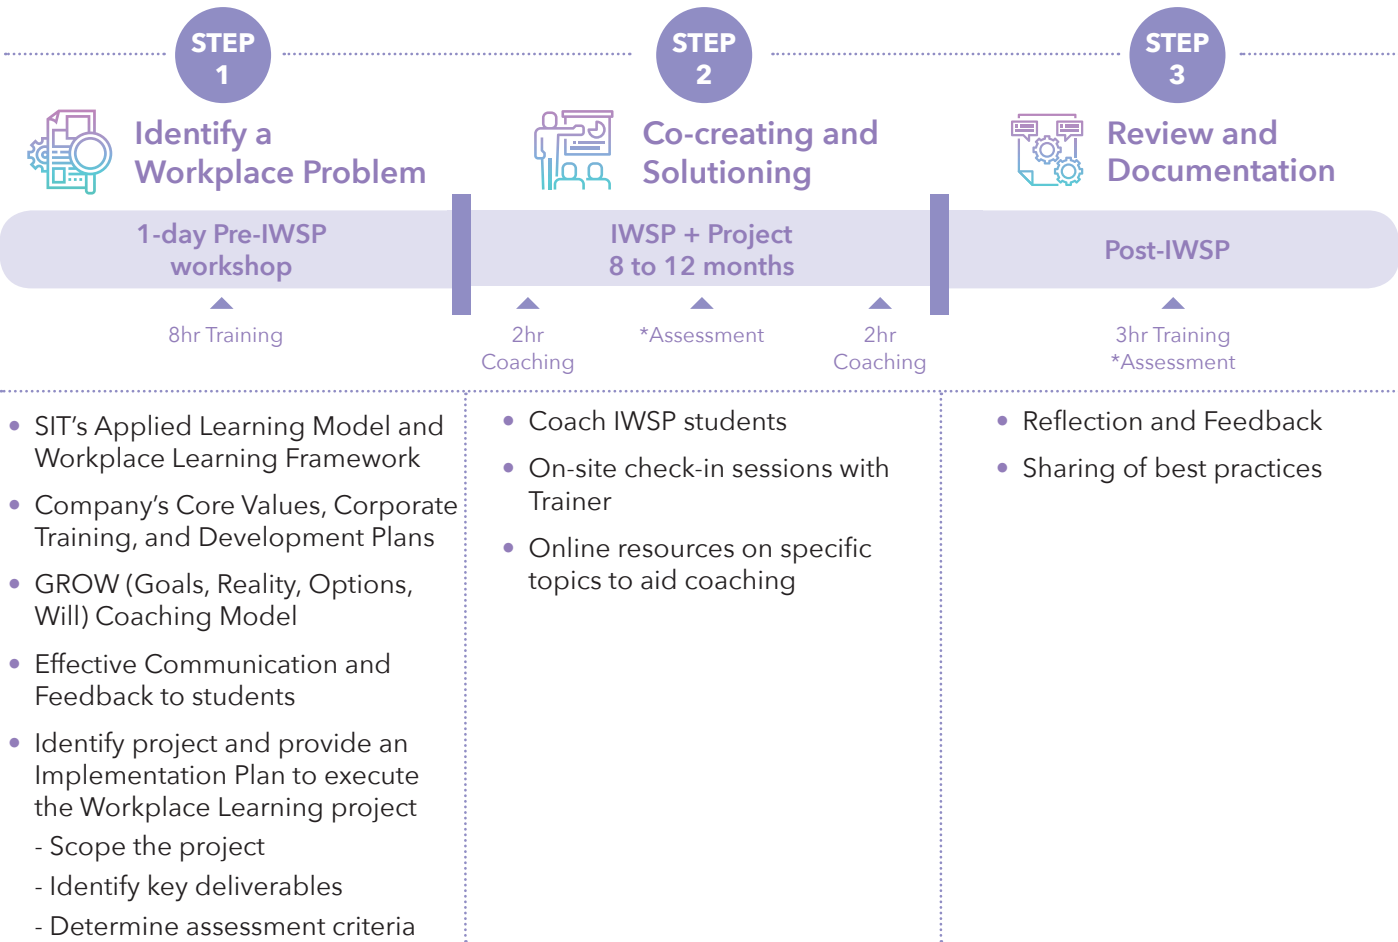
STEP 1

Identify a Workplace Problem

1-day Pre-IWSP workshop

8hr Training

STEP 2

Co-creating and Solutioning

IWSP + Project 8 to 12 months

2hr Coaching

*Assessment

2hr Coaching

STEP 3

Review and Documentation

Post-IWSP

3hr Training
*Assessment

- SIT's Applied Learning Model and Workplace Learning Framework
- Company's Core Values, Corporate Training, and Development Plans
- GROW (Goals, Reality, Options, Will) Coaching Model
- Effective Communication and Feedback to students
- Identify project and provide an Implementation Plan to execute the Workplace Learning project
  - Scope the project
  - Identify key deliverables
  - Determine assessment criteria

- Coach IWSP students
- On-site check-in sessions with Trainer
- Online resources on specific topics to aid coaching

- Reflection and Feedback
- Sharing of best practices